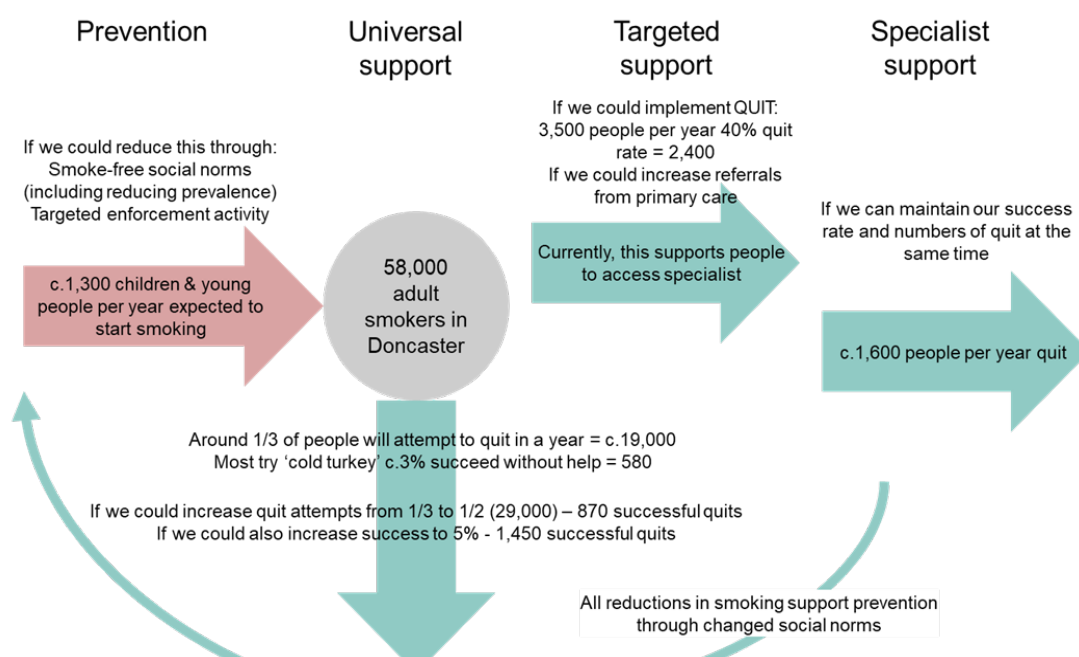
Prevention

Universal support

Targeted support

Specialist support

If we could reduce this through:
Smoke-free social norms (including reducing prevalence)
Targeted enforcement activity

c.1,300 children & young people per year expected to start smoking

58,000 adult smokers in Doncaster

If we could implement QUIT:
3,500 people per year 40% quit rate = 2,400
If we could increase referrals from primary care

Currently, this supports people to access specialist

If we can maintain our success rate and numbers of quit at the same time

c.1,600 people per year quit

Around 1/3 of people will attempt to quit in a year = c.19,000
Most try 'cold turkey' c.3% succeed without help = 580

If we could increase quit attempts from 1/3 to 1/2 (29,000) – 870 successful quits
If we could also increase success to 5% - 1,450 successful quits

All reductions in smoking support prevention through changed social norms